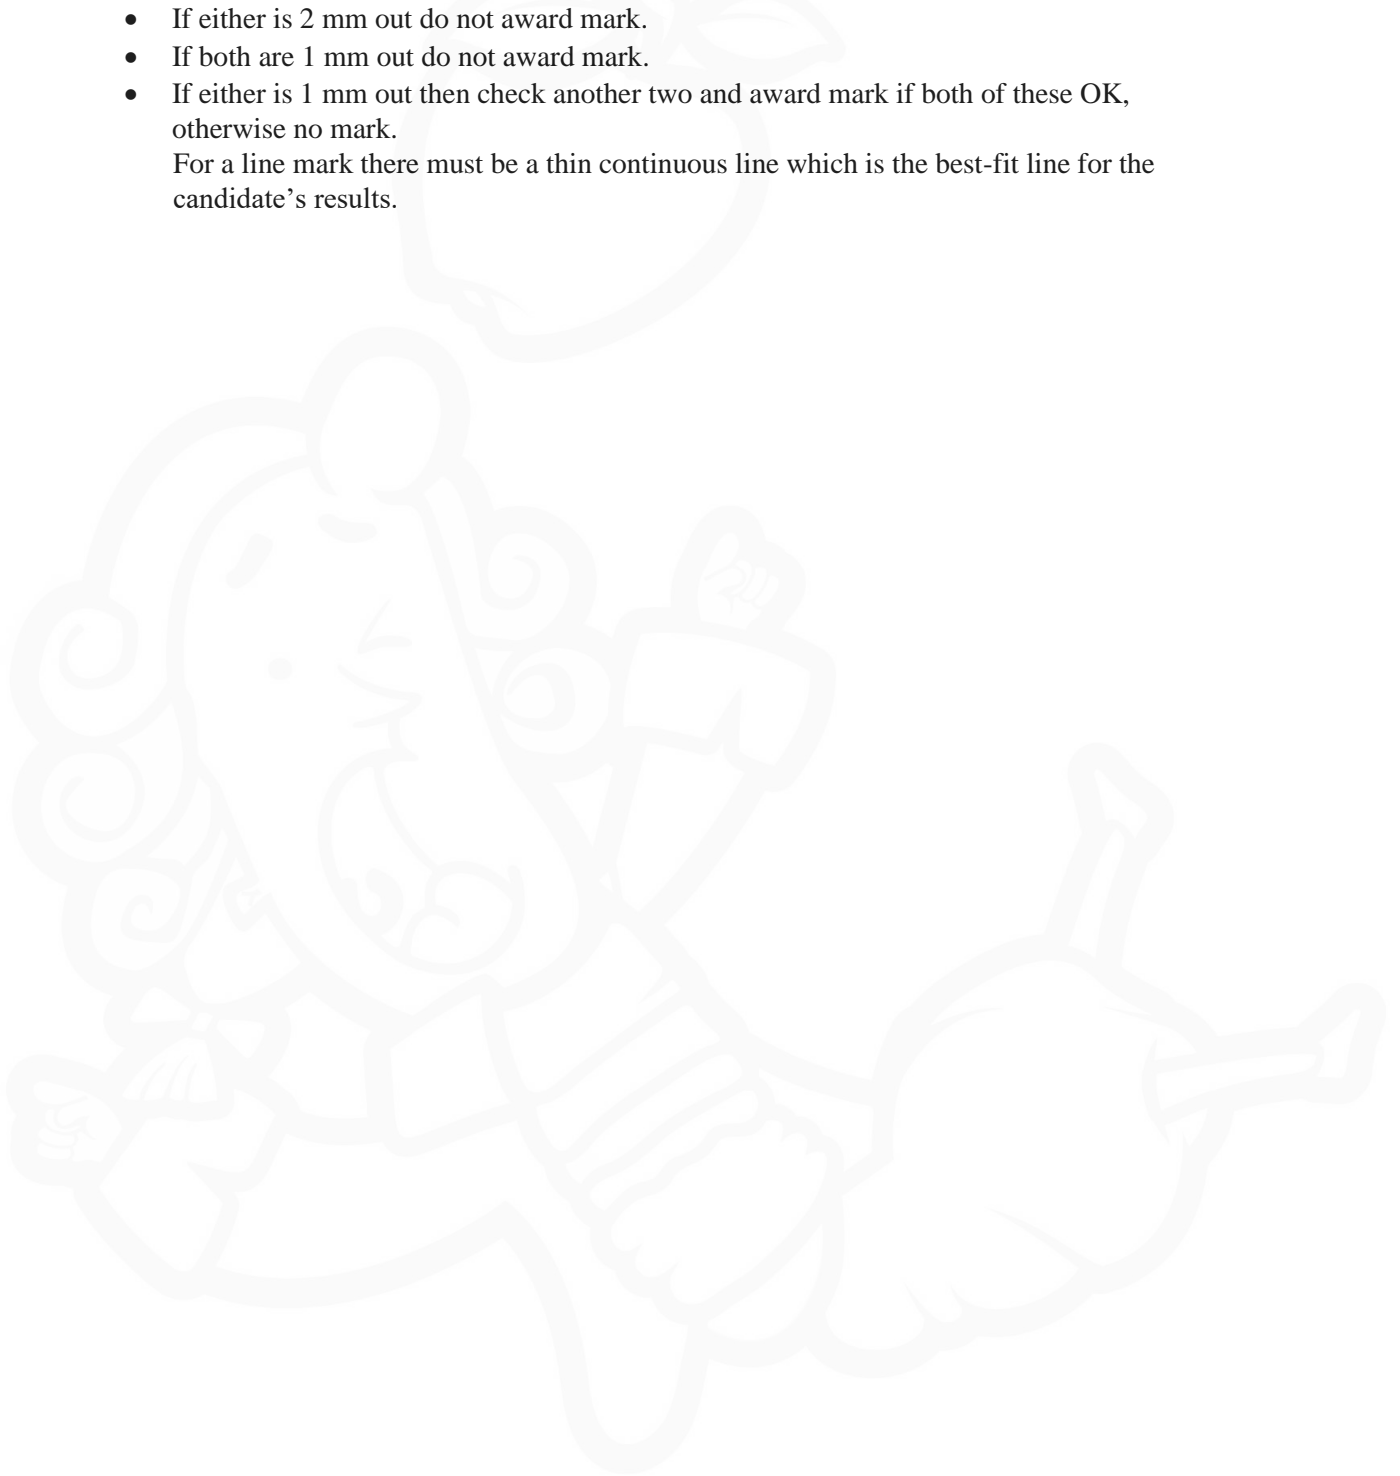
• If either is 2 mm out do not award mark.
• If both are 1 mm out do not award mark.
• If either is 1 mm out then check another two and award mark if both of these OK, otherwise no mark.

For a line mark there must be a thin continuous line which is the best-fit line for the candidate's results.